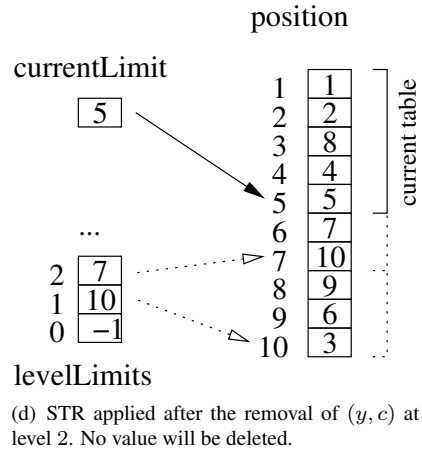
position

currentLimit

5

| 1 | 1 |
|---|---|
| 2 | 2 |
| 3 | 8 |
| 4 | 4 |
| 5 | 5 |
| 6 | 7 |
| 7 | 10 |
| 8 | 9 |
| 9 | 6 |
| 10 | 3 |

current table

...

| 2 | 7 |
|---|---|
| 1 | 10 |
| 0 | −1 |

levelLimits

(d) STR applied after the removal of $(y, c)$ at level 2. No value will be deleted.